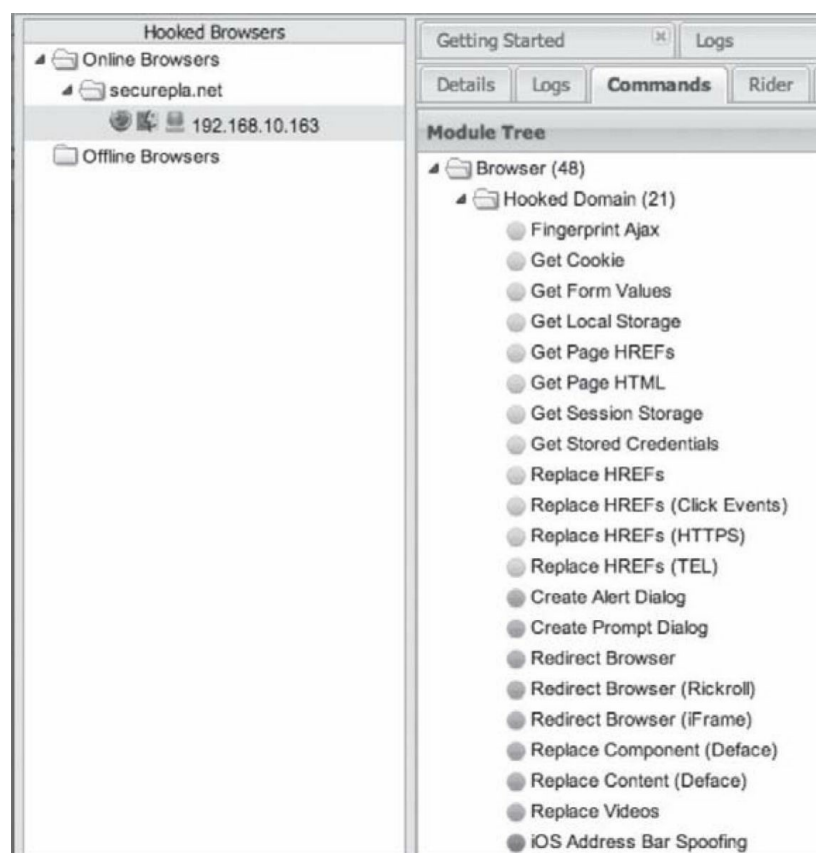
Hooked Browsers
Online Browsers
securepla.net
192.168.10.163
Offline Browsers

Getting Started
Logs
Details
Logs
Commands
Rider

Module Tree
Browser (48)
Hooked Domain (21)
Fingerprint Ajax
Get Cookie
Get Form Values
Get Local Storage
Get Page HREFs
Get Page HTML
Get Session Storage
Get Stored Credentials
Replace HREFs
Replace HREFs (Click Events)
Replace HREFs (HTTPS)
Replace HREFs (TEL)
Create Alert Dialog
Create Prompt Dialog
Redirect Browser
Redirect Browser (Rickroll)
Redirect Browser (iFrame)
Replace Component (Deface)
Replace Content (Deface)
Replace Videos
iOS Address Bar Spoofing